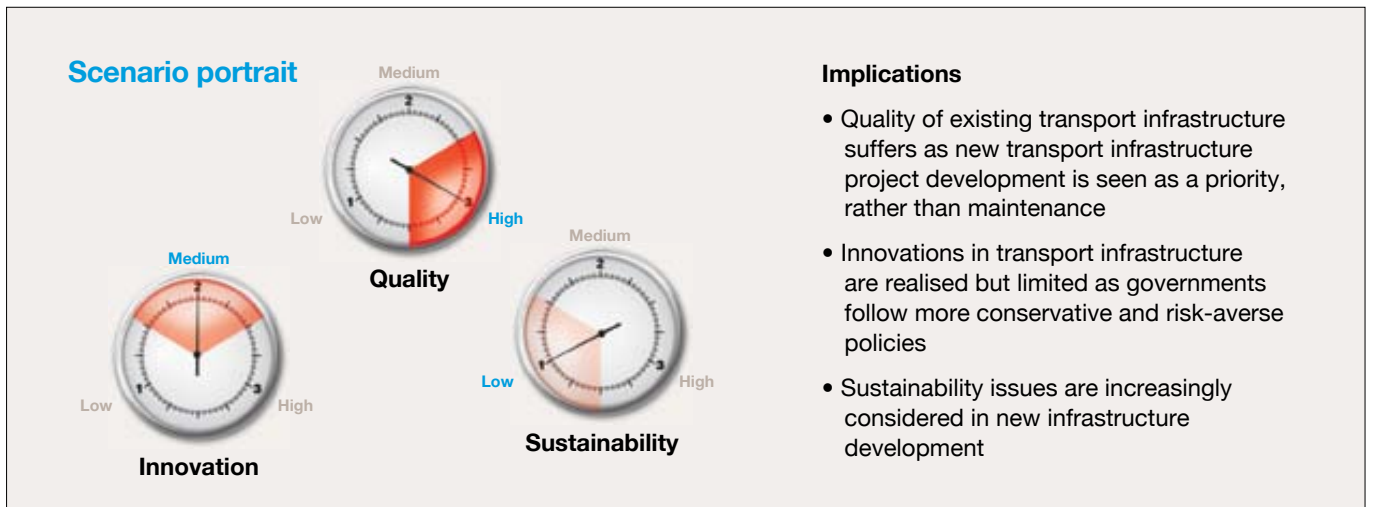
Scenario portrait

Medium
2
1
3
Low
High
Quality

Medium
2
1
3
Low
High
Innovation

Medium
2
1
3
Low
High
Sustainability

Implications

• Quality of existing transport infrastructure suffers as new transport infrastructure project development is seen as a priority, rather than maintenance

• Innovations in transport infrastructure are realised but limited as governments follow more conservative and risk-averse policies

• Sustainability issues are increasingly considered in new infrastructure development